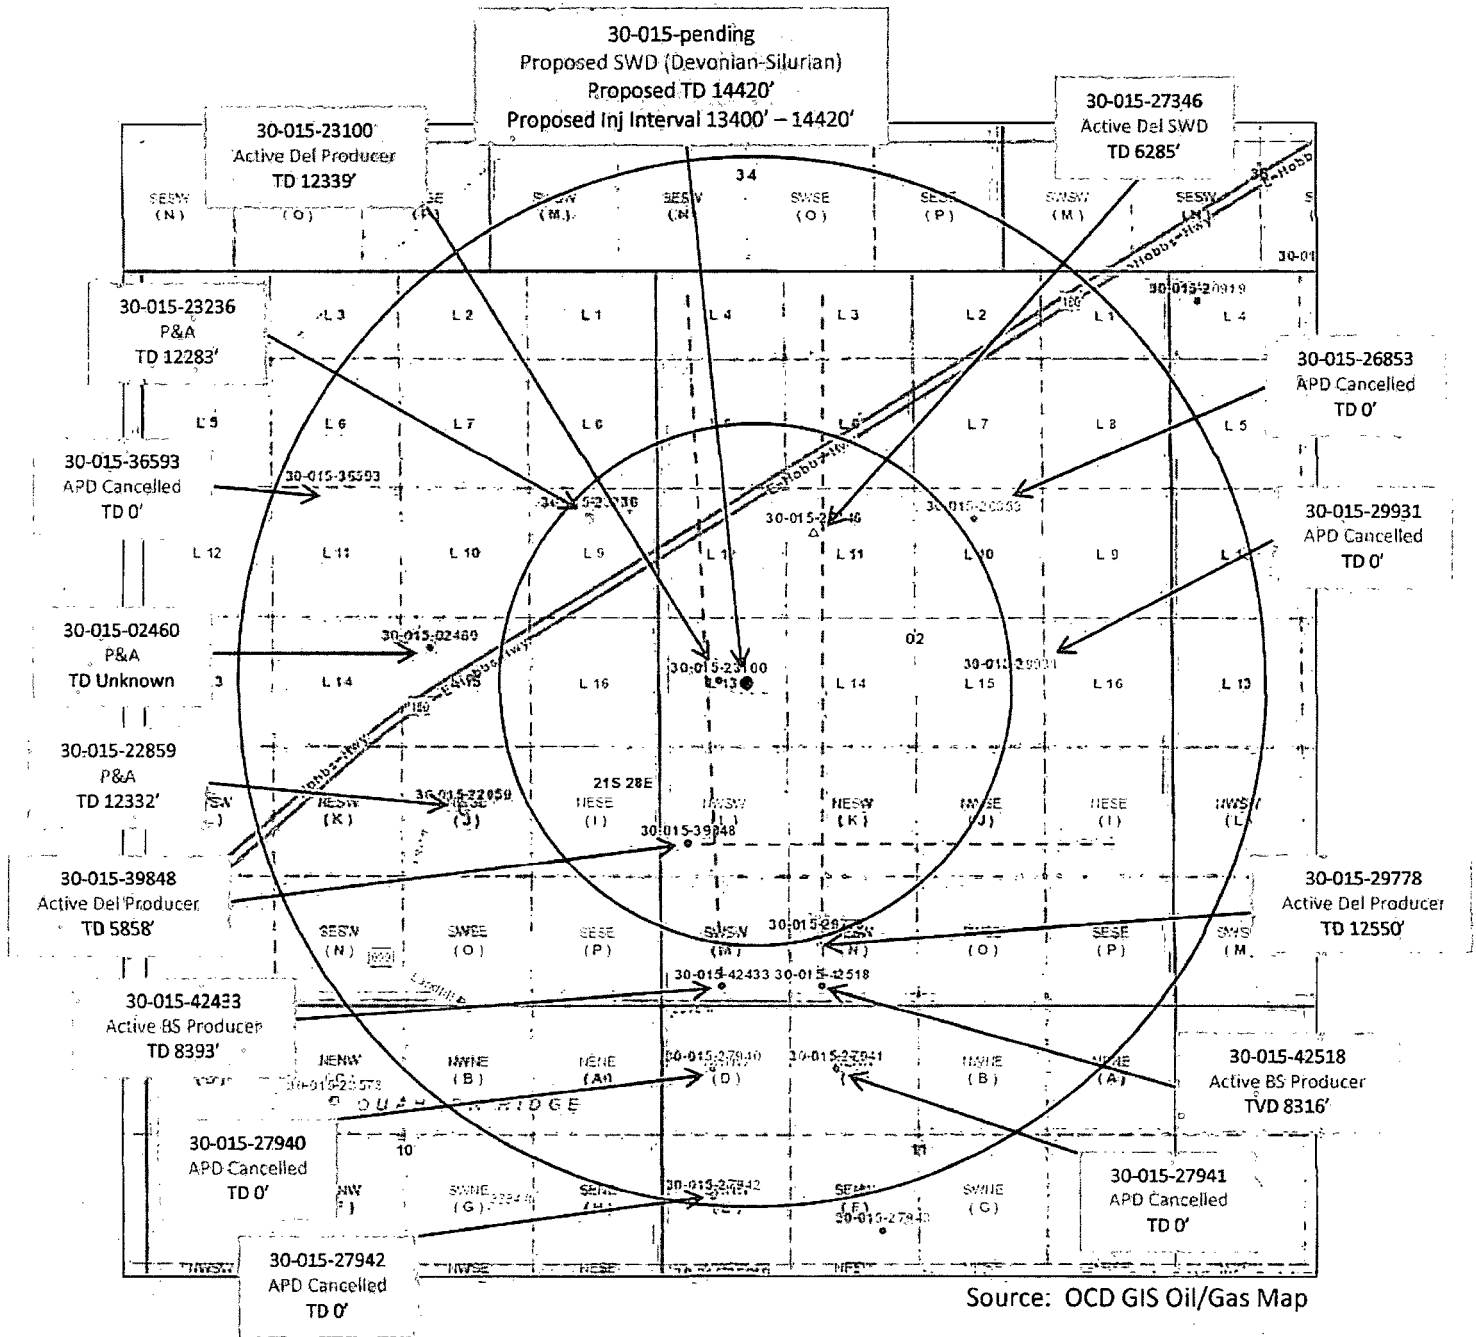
30-015-pending
Proposed SWD (Devonian-Silurian)
Proposed TD 14420'
Proposed Inj Interval 13400' – 14420'

30-015-23100
Active Del Producer
TD 12339'

30-015-27346
Active Del SWD
TD 6285'

34

SESW (N)
(O)
(P)
SWSW (M)
SESW (N)
SWSE (O)
SESE (P)
SWSW (M)
SESW (N)

E-Hobbs-Hwy

30-015-20919

30-015-23236
P&A
TD 12283'

L 3
L 2
L 1
L 4
L 3
L 2
L 1
L 4

30-015-26853
APD Cancelled
TD 0'

L 5
L 6
L 7
L 6
L 5
L 7
L 8
L 5

30-015-36593
APD Cancelled
TD 0'

30-015-36593
30-015-23236
30-015-27346
30-015-26853

30-015-29931
APD Cancelled
TD 0'

L 12
L 11
L 10
L 9
L 12
L 11
L 10
L 9

30-015-02460
P&A
TD Unknown

30-015-02460
02
30-015-23100
30-015-29931

L 14
L 15
L 16
L 13
L 14
L 15
L 16
L 13

30-015-22859
P&A
TD 12332'

21S 28E
NESW (K)
NWSE (J)
NESE (I)
NWSW (L)
NESW (K)
NWSE (J)
NESE (I)
NWSW (L)

30-015-22859
30-015-39848

30-015-39848
Active Del Producer
TD 5858'

30-015-29778
Active Del Producer
TD 12550'

SESW (N)
SWSE (O)
SESE (P)
SWSW (M)
(O)
SESE (P)
SWSW (M)

30-015-29778

30-015-42433
Active BS Producer
TD 8393'

30-015-42433
30-015-42518

NENW
NWNE (B)
NENE (A)
(D)
NWNE (B)
NENE (A)

30-015-27940
30-015-27941

30-015-42518
Active BS Producer
TVD 8316'

QUAHADA RIDGE

30-015-27940
APD Cancelled
TD 0'

10
11

30-015-27941
APD Cancelled
TD 0'

SWNE (G)
SENE (H)
SENW (F)
SWNE (G)

30-015-27942
30-015-27943

30-015-27942
APD Cancelled
TD 0'

Source: OCD GIS Oil/Gas Map